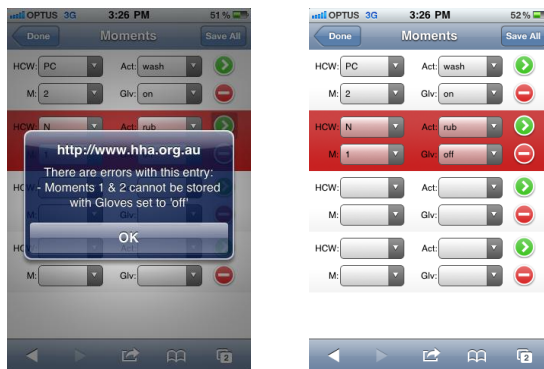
OPTUS 3G 3:26 PM 51 %

Done Moments Save All

HCW: PC Act: wash

M: 2 Glv: on

HCW: N Act: rub

http://www.hha.org.au

There are errors with this entry: - Moments 1 & 2 cannot be stored with Gloves set to 'off'

OK

HCW:

M: Glv:

2

OPTUS 3G 3:26 PM 52 %

Done Moments Save All

HCW: PC Act: wash

M: 2 Glv: on

HCW: N Act: rub

M: 1 Glv: off

HCW: Act:

M: Glv:

HCW: Act:

M: Glv:

2